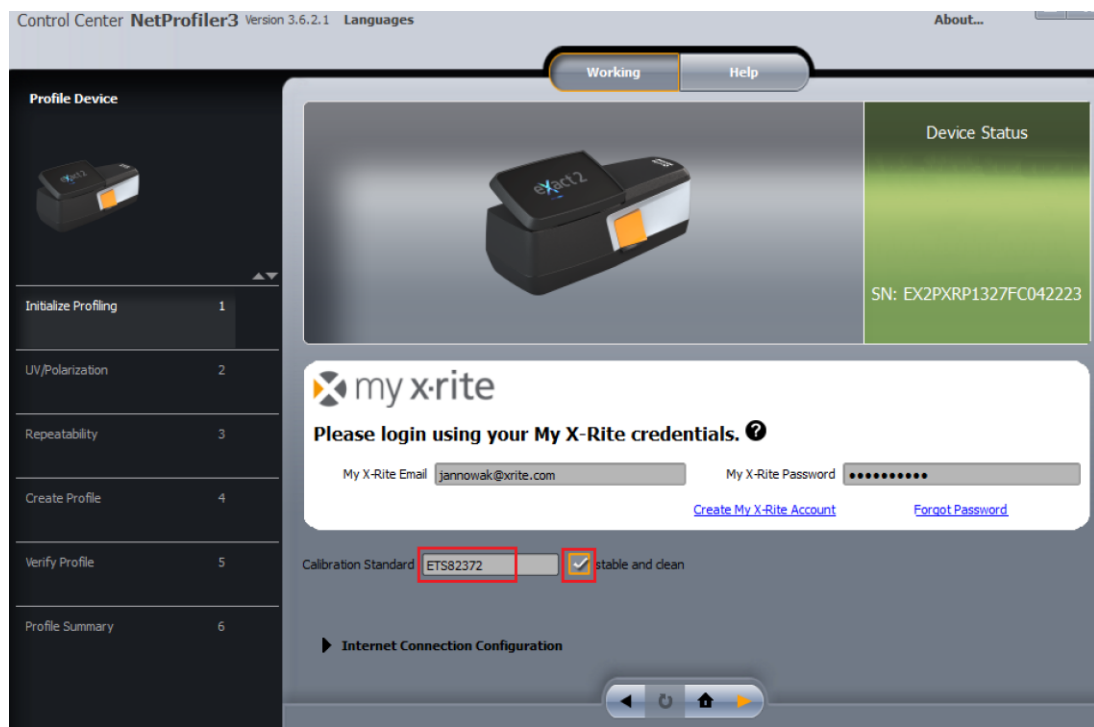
Control Center NetProfiler3 Version 3.6.2.1 Languages

About...

Working Help

Profile Device

eXact 2

Device Status

SN: EX2PXRP1327FC042223

Initialize Profiling 1

UV/Polarization 2

Repeatability 3

Create Profile 4

Verify Profile 5

Profile Summary 6

my x·rite

Please login using your My X-Rite credentials.

My X-Rite Email jannowak@xrite.com

My X-Rite Password ••••••••••

Create My X-Rite Account

Forgot Password

Calibration Standard ETS82372

stable and clean

Internet Connection Configuration